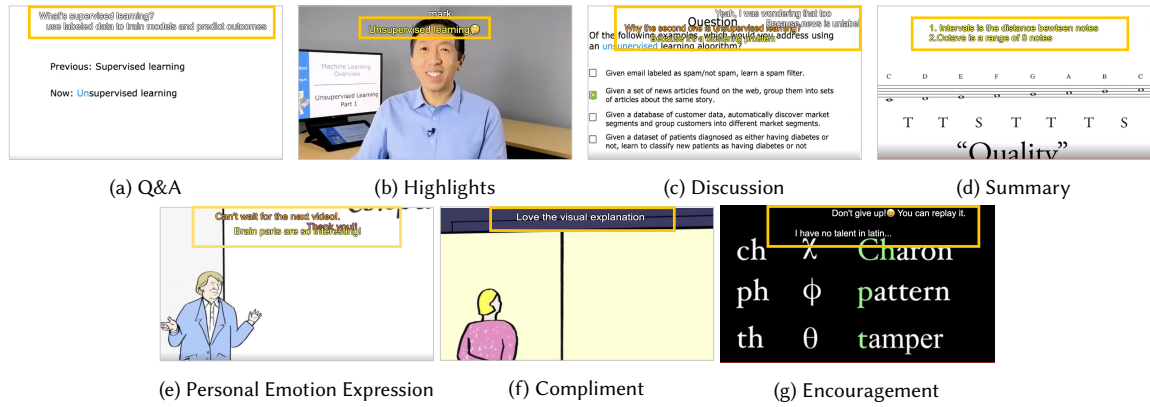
What's supervised learning?
use labeled data to train models and predict outcomes

Previous: Supervised learning

Now: Unsupervised learning

(a) Q&A

mark
Unsupervised learning😊

Machine Learning Overview

Unsupervised Learning Part 1

(b) Highlights

Yeah, I was wondering that too
Question
Why the second one is supervised learning
Because news is unlabel
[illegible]

Of the following examples, which would you address using an unsupervised learning algorithm?

Given email labeled as spam/not spam, learn a spam filter.

Given a set of news articles found on the web, group them into sets of articles about the same story.

Given a database of customer data, automatically discover market segments and group customers into different market segments.

Given a dataset of patients diagnosed as either having diabetes or not, learn to classify new patients as having diabetes or not

(c) Discussion

1. Intervals is the distance bewteen notes
2.Octave is a range of 8 notes

C D E F G A B C

T T S T T T S

"Quality"

(d) Summary

Can't wait for the next video!.
Thank you!!
Brain parts are so interesting!

(e) Personal Emotion Expression

Love the visual explanation

(f) Compliment

Don't give up!😊 You can replay it.
I have no talent in latin...

ch χ Charon
ph ϕ pattern
th θ tamper

(g) Encouragement